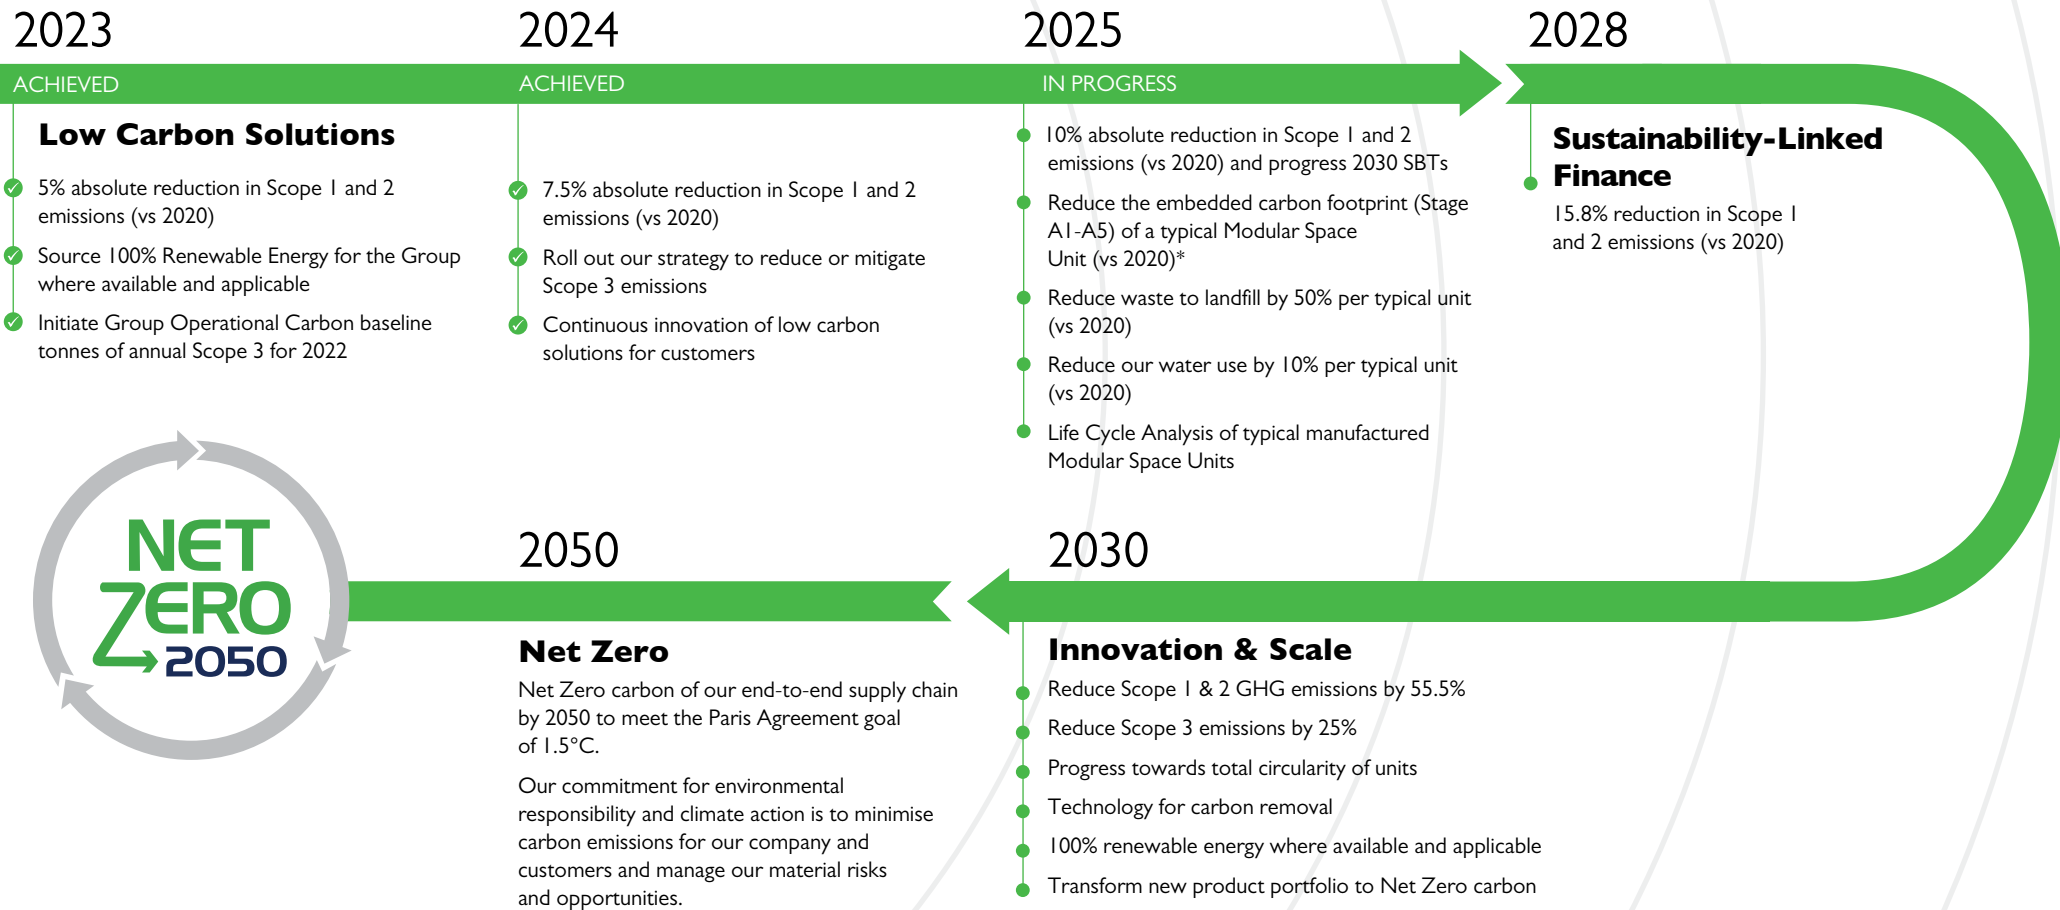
2023

ACHIEVED

Low Carbon Solutions

5% absolute reduction in Scope 1 and 2 emissions (vs 2020)

Source 100% Renewable Energy for the Group where available and applicable

Initiate Group Operational Carbon baseline tonnes of annual Scope 3 for 2022

2024

ACHIEVED

7.5% absolute reduction in Scope 1 and 2 emissions (vs 2020)

Roll out our strategy to reduce or mitigate Scope 3 emissions

Continuous innovation of low carbon solutions for customers

2025

IN PROGRESS

10% absolute reduction in Scope 1 and 2 emissions (vs 2020) and progress 2030 SBTs

Reduce the embedded carbon footprint (Stage A1-A5) of a typical Modular Space Unit (vs 2020)*

Reduce waste to landfill by 50% per typical unit (vs 2020)

Reduce our water use by 10% per typical unit (vs 2020)

Life Cycle Analysis of typical manufactured Modular Space Units

2028

Sustainability-Linked Finance

15.8% reduction in Scope 1 and 2 emissions (vs 2020)

NET ZERO 2050

2050

Net Zero

Net Zero carbon of our end-to-end supply chain by 2050 to meet the Paris Agreement goal of 1.5°C.

Our commitment for environmental responsibility and climate action is to minimise carbon emissions for our company and customers and manage our material risks and opportunities.

2030

Innovation & Scale

Reduce Scope 1 & 2 GHG emissions by 55.5%

Reduce Scope 3 emissions by 25%

Progress towards total circularity of units

Technology for carbon removal

100% renewable energy where available and applicable

Transform new product portfolio to Net Zero carbon